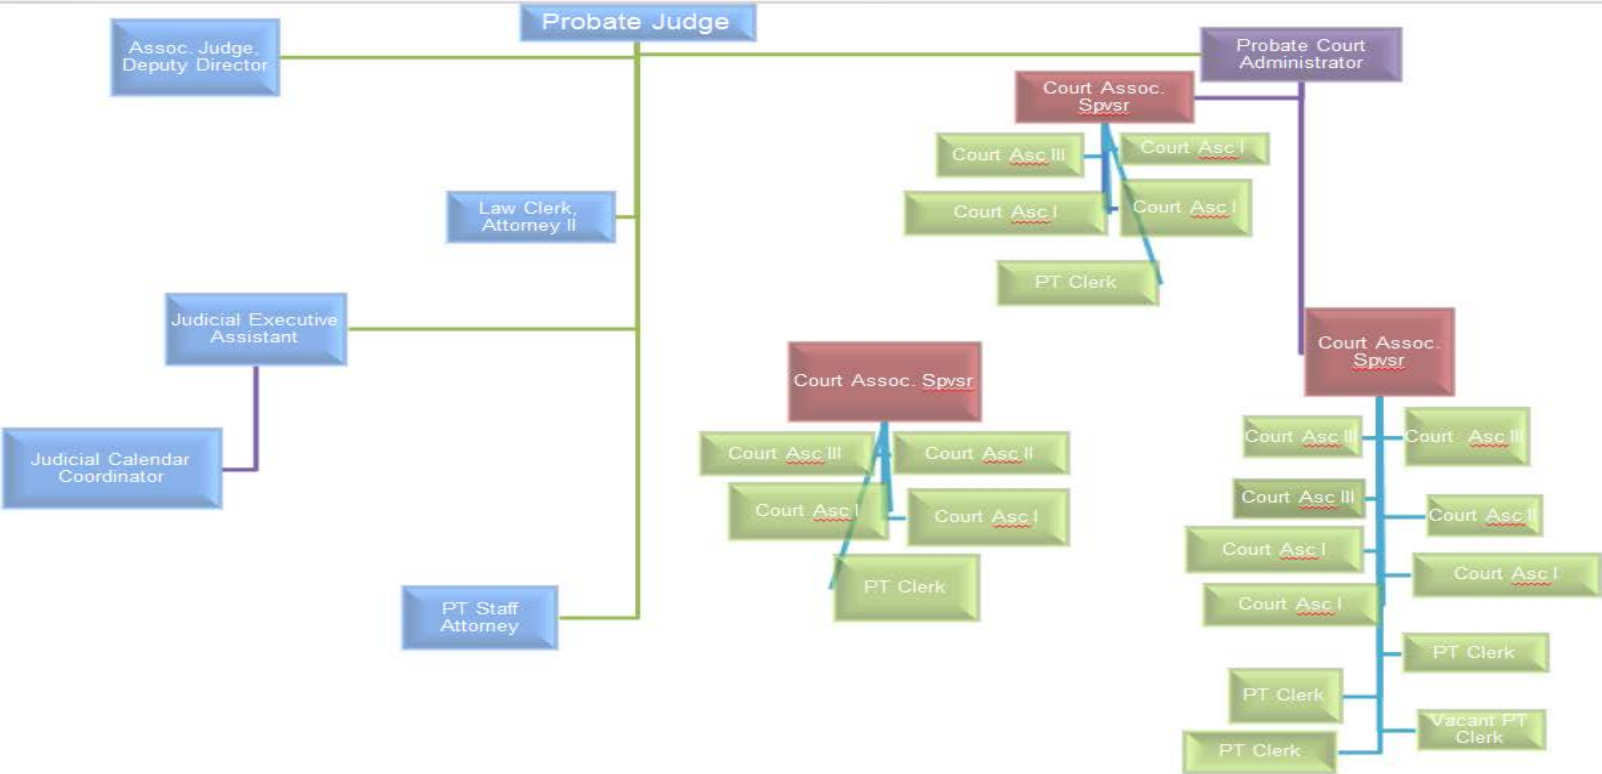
Probate Judge

Assoc. Judge, Deputy Director

Probate Court Administrator

Court Assoc. Spvsr

Court Asc III

Court Asc I

Court Asc I

Court Asc I

PT Clerk

Law Clerk, Attorney II

Judicial Executive Assistant

Judicial Calendar Coordinator

PT Staff Attorney

Court Assoc. Spvsr

Court Asc III

Court Asc II

Court Asc I

Court Asc I

PT Clerk

Court Assoc. Spvsr

Court Asc II

Court Asc III

Court Asc III

Court Asc II

Court Asc I

Court Asc I

Court Asc I

PT Clerk

PT Clerk

Vacant PT Clerk

PT Clerk